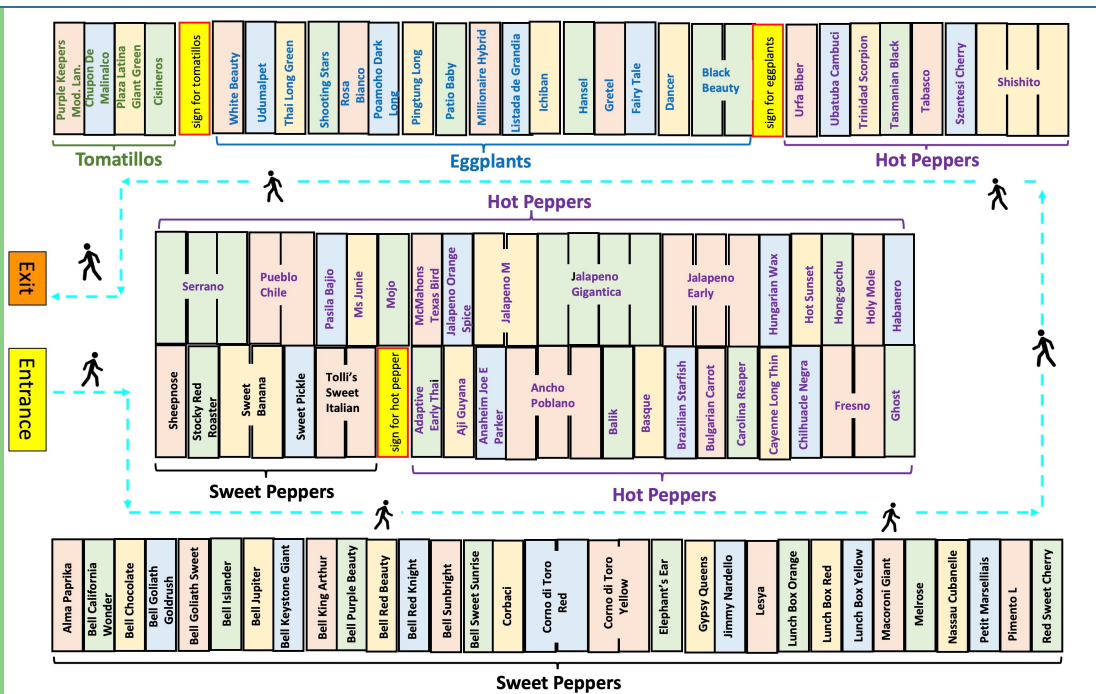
Purple Keepers Mod. Lan.
Chupon De Malinalco
Plaza Latina Giant Green
Cisineros
sign for tomatillos
White Beauty
Udumalpet
Thai Long Green
Shooting Stars
Rosa Bianco
Poamoho Dark Long
Pingtung Long
Patio Baby
Millionaire Hybrid
Listada de Grandia
Ichiban
Hansel
Gretel
Fairy Tale
Dancer
Black Beauty
sign for eggplants
Urfa Biber
Ubatuba Cambuci
Trinidad Scorpion
Tasmanian Black
Tabasco
Szentesi Cherry
Shishito

Tomatillos
Eggplants
Hot Peppers

Hot Peppers

Exit

Serrano
Pueblo Chile
Pasila Bajio
Ms Junie
Mojo
McMahons Texas Bird
Jalapeno Orange Spice
Jalapeno M
Jalapeno Gigantica
Jalapeno Early
Hungarian Wax
Hot Sunset
Hong-gochu
Holy Mole
Habanero

Entrance

Sheepnose
Stocky Red Roaster
Sweet Banana
Sweet Pickle
Tolli's Sweet Italian
sign for hot pepper
Adaptive Early Thai
Aji Guyana
Anaheim Joe E Parker
Ancho Poblano
Balik
Basque
Brazilian Starfish
Bulgarian Carrot
Carolina Reaper
Cayenne Long Thin
Chilhuacle Negra
Fresno
Ghost

Sweet Peppers
Hot Peppers

Alma Paprika
Bell California Wonder
Bell Chocolate
Bell Goliath Goldrush
Bell Goliath Sweet
Bell Islander
Bell Jupiter
Bell Keystone Giant
Bell King Arthur
Bell Purple Beauty
Bell Red Beauty
Bell Red Knight
Bell Sunbright
Bell Sweet Sunrise
Corbaci
Corno di Toro Red
Corno di Toro Yellow
Elephant's Ear
Gypsy Queens
Jimmy Nardello
Lesya
Lunch Box Orange
Lunch Box Red
Lunch Box Yellow
Macoroni Giant
Melrose
Nassau Cubanelle
Petit Marsellilais
Pimento L
Red Sweet Cherry

Sweet Peppers